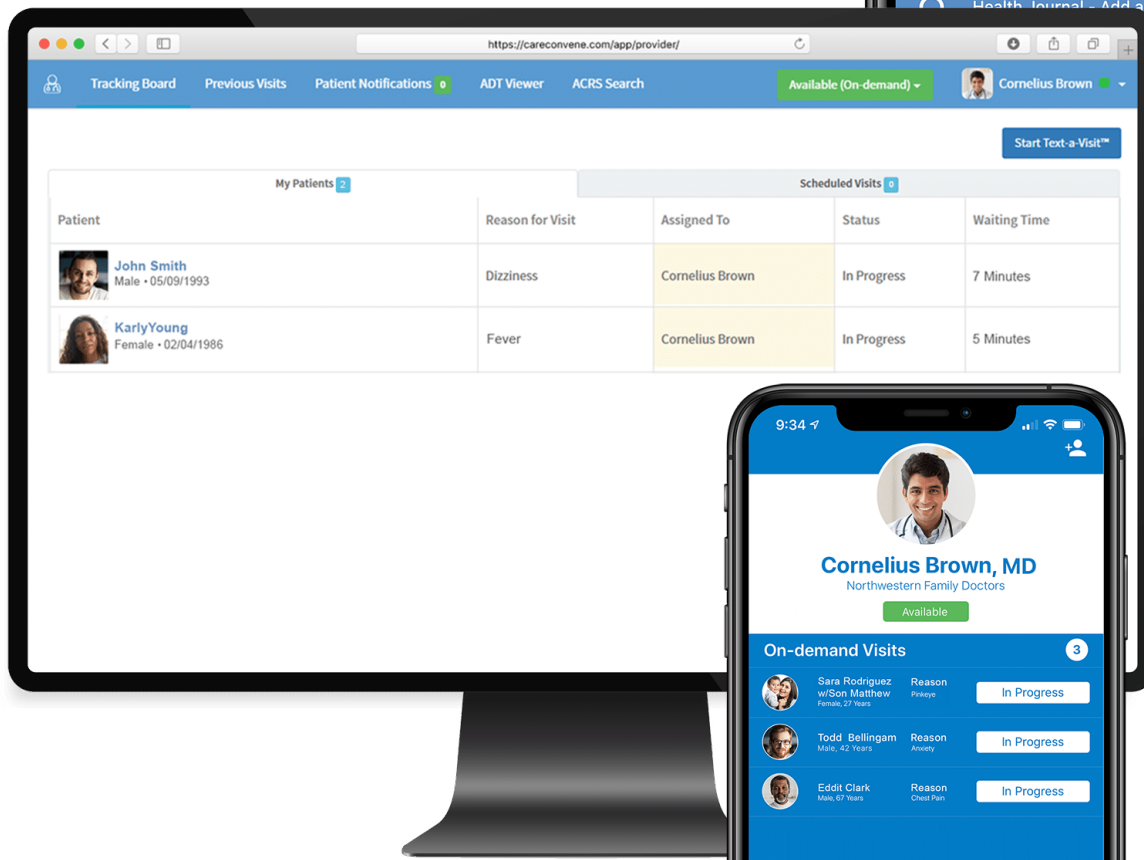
Health Journal - Add a

https://careconvene.com/app/provider/

Tracking Board Previous Visits Patient Notifications 0 ADT Viewer ACRS Search

Available (On-demand)

Cornelius Brown

Start Text-a-Visit™

My Patients 2

Scheduled Visits 0

| Patient | Reason for Visit | Assigned To | Status | Waiting Time |
|---|---|---|---|---|
| John Smith Male • 05/09/1993 | Dizziness | Cornelius Brown | In Progress | 7 Minutes |
| KarlyYoung Female • 02/04/1986 | Fever | Cornelius Brown | In Progress | 5 Minutes |

9:34

Cornelius Brown, MD
Northwestern Family Doctors

Available

On-demand Visits 3

Sara Rodriguez w/Son Matthew
Female, 27 Years
Reason
Pinkeye
In Progress

Todd Bellingam
Male, 42 Years
Reason
Anxiety
In Progress

Eddit Clark
Male, 67 Years
Reason
Chest Pain
In Progress